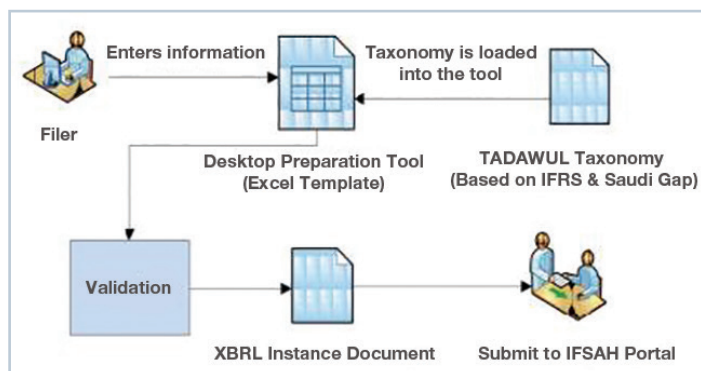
Enters information

Taxonomy is loaded into the tool

Filer

Desktop Preparation Tool (Excel Template)

TADAWUL Taxonomy (Based on IFRS & Saudi Gap)

Validation

XBRL Instance Document

Submit to IFSAH Portal